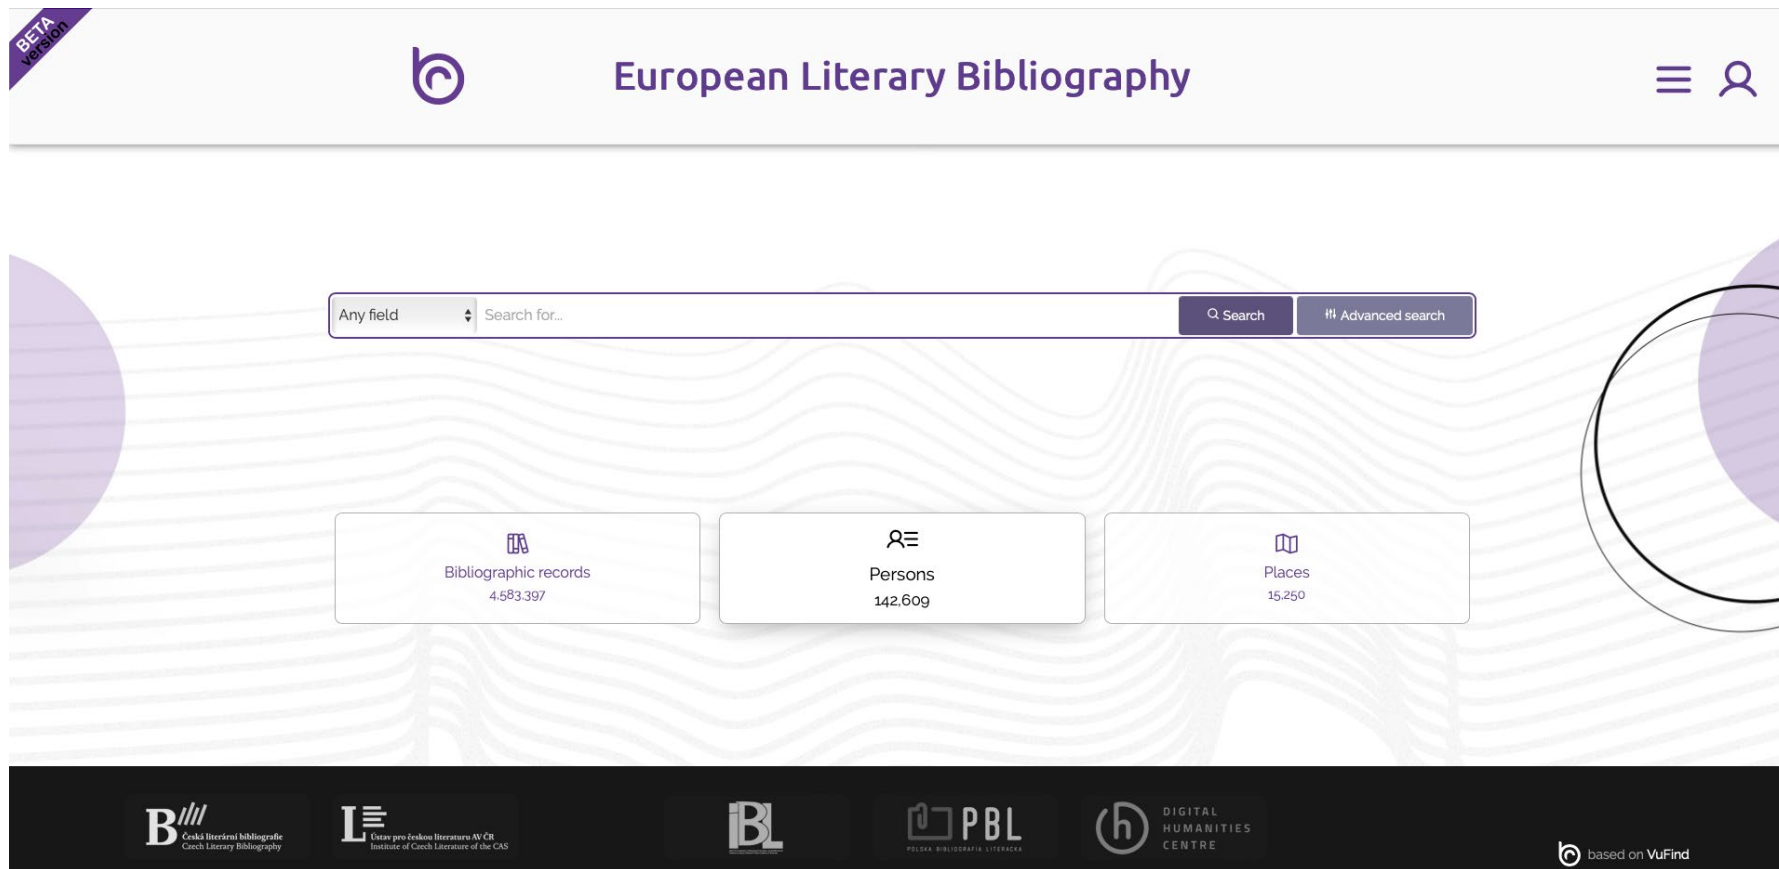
BETA version

European Literary Bibliography

Any field
Search for...
Search
Advanced search

Bibliographic records
4,583,397

Persons
142,609

Places
15,250

B Česká literární bibliografie Czech Literary Bibliography

L Ústav pro českou literaturu AV ČR Institute of Czech Literature of the CAS

BL

PBL POLSKA BIBLIOGRAFIA LITERACKA

DIGITAL HUMANITIES CENTRE

based on VuFind